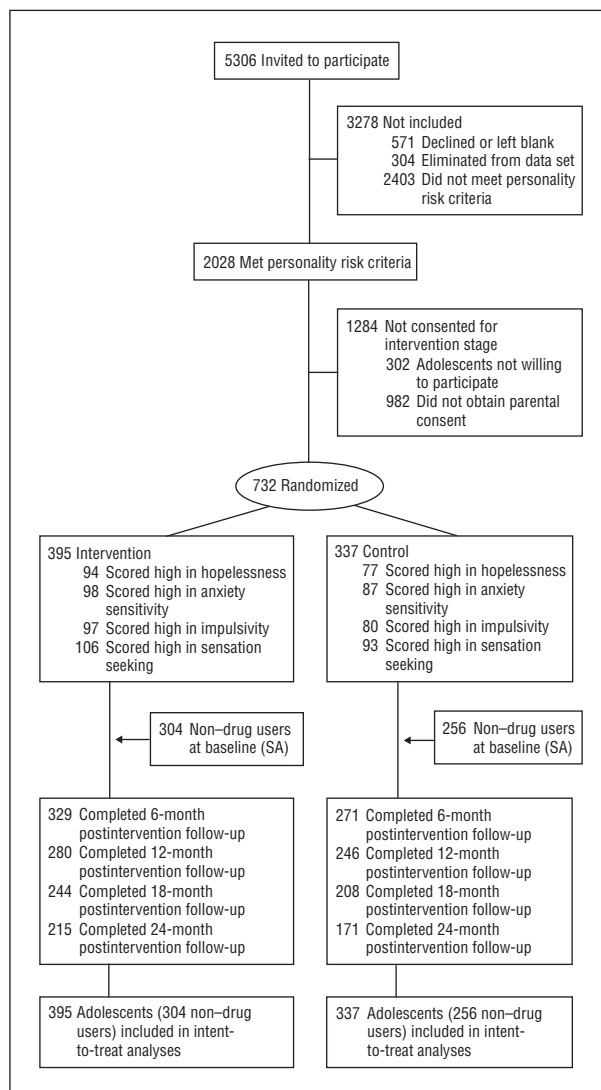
5306 Invited to participate

3278 Not included
571 Declined or left blank
304 Eliminated from data set
2403 Did not meet personality risk criteria

2028 Met personality risk criteria

1284 Not consented for intervention stage
302 Adolescents not willing to participate
982 Did not obtain parental consent

732 Randomized

395 Intervention
94 Scored high in hopelessness
98 Scored high in anxiety sensitivity
97 Scored high in impulsivity
106 Scored high in sensation seeking

304 Non–drug users at baseline (SA)

329 Completed 6-month postintervention follow-up
280 Completed 12-month postintervention follow-up
244 Completed 18-month postintervention follow-up
215 Completed 24-month postintervention follow-up

395 Adolescents (304 non–drug users) included in intent-to-treat analyses

337 Control
77 Scored high in hopelessness
87 Scored high in anxiety sensitivity
80 Scored high in impulsivity
93 Scored high in sensation seeking

256 Non–drug users at baseline (SA)

271 Completed 6-month postintervention follow-up
246 Completed 12-month postintervention follow-up
208 Completed 18-month postintervention follow-up
171 Completed 24-month postintervention follow-up

337 Adolescents (256 non–drug users) included in intent-to-treat analyses